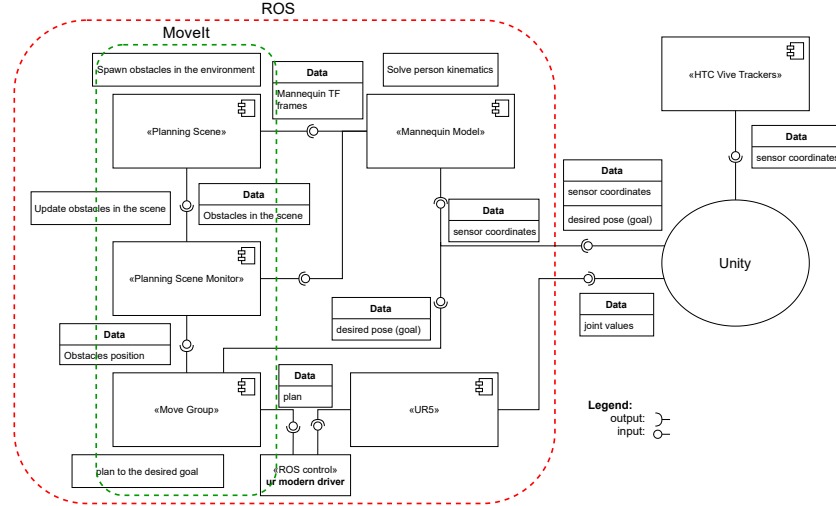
ROS

MoveIt

Spawn obstacles in the environment

Data
Mannequin TF frames

Solve person kinematics

«Planning Scene»

«Mannequin Model»

«HTC Vive Trackers»

Data
sensor coordinates

Data
sensor coordinates
desired pose (goal)

Update obstacles in the scene

Data
Obstacles in the scene

Data
sensor coordinates

«Planning Scene Monitor»

Unity

Data
desired pose (goal)

Data
joint values

Data
Obstacles position

Data
plan

«Move Group»

«UR5»

Legend:
output:
input:

plan to the desired goal

«ROS control»
ur modern driver